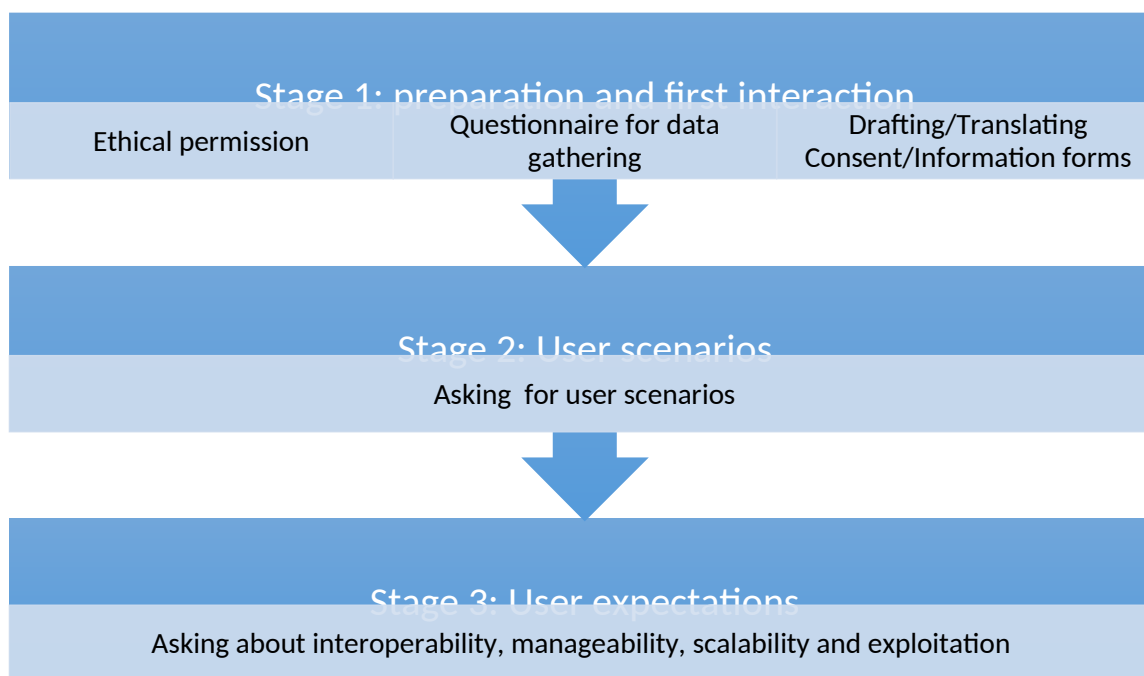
Stage 1: preparation and first interaction

Ethical permission

Questionnaire for data gathering

Drafting/Translating Consent/Information forms

Stage 2: User scenarios

Asking for user scenarios

Stage 3: User expectations

Asking about interoperability, manageability, scalability and exploitation